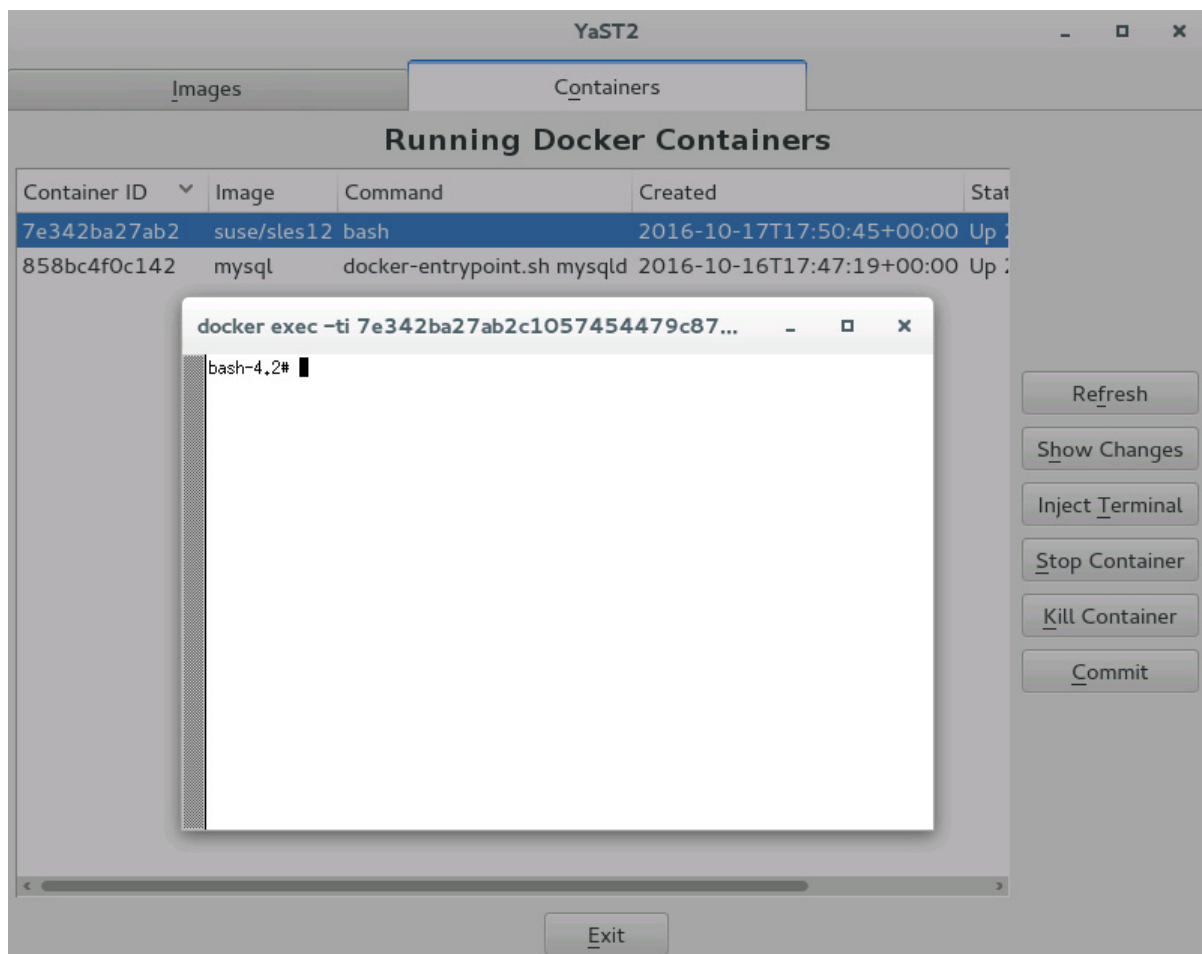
YaST2

Images

Containers

Running Docker Containers

| Container ID | Image | Command | Created | Stat |
|---|---|---|---|---|
| 7e342ba27ab2 | suse/sles12 | bash | 2016-10-17T17:50:45+00:00 | Up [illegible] |
| 858bc4f0c142 | mysql | docker-entrypoint.sh mysqld | 2016-10-16T17:47:19+00:00 | Up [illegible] |

docker exec -ti 7e342ba27ab2c1057454479c87...

bash-4.2#

Refresh

Show Changes

Inject Terminal

Stop Container

Kill Container

Commit

Exit